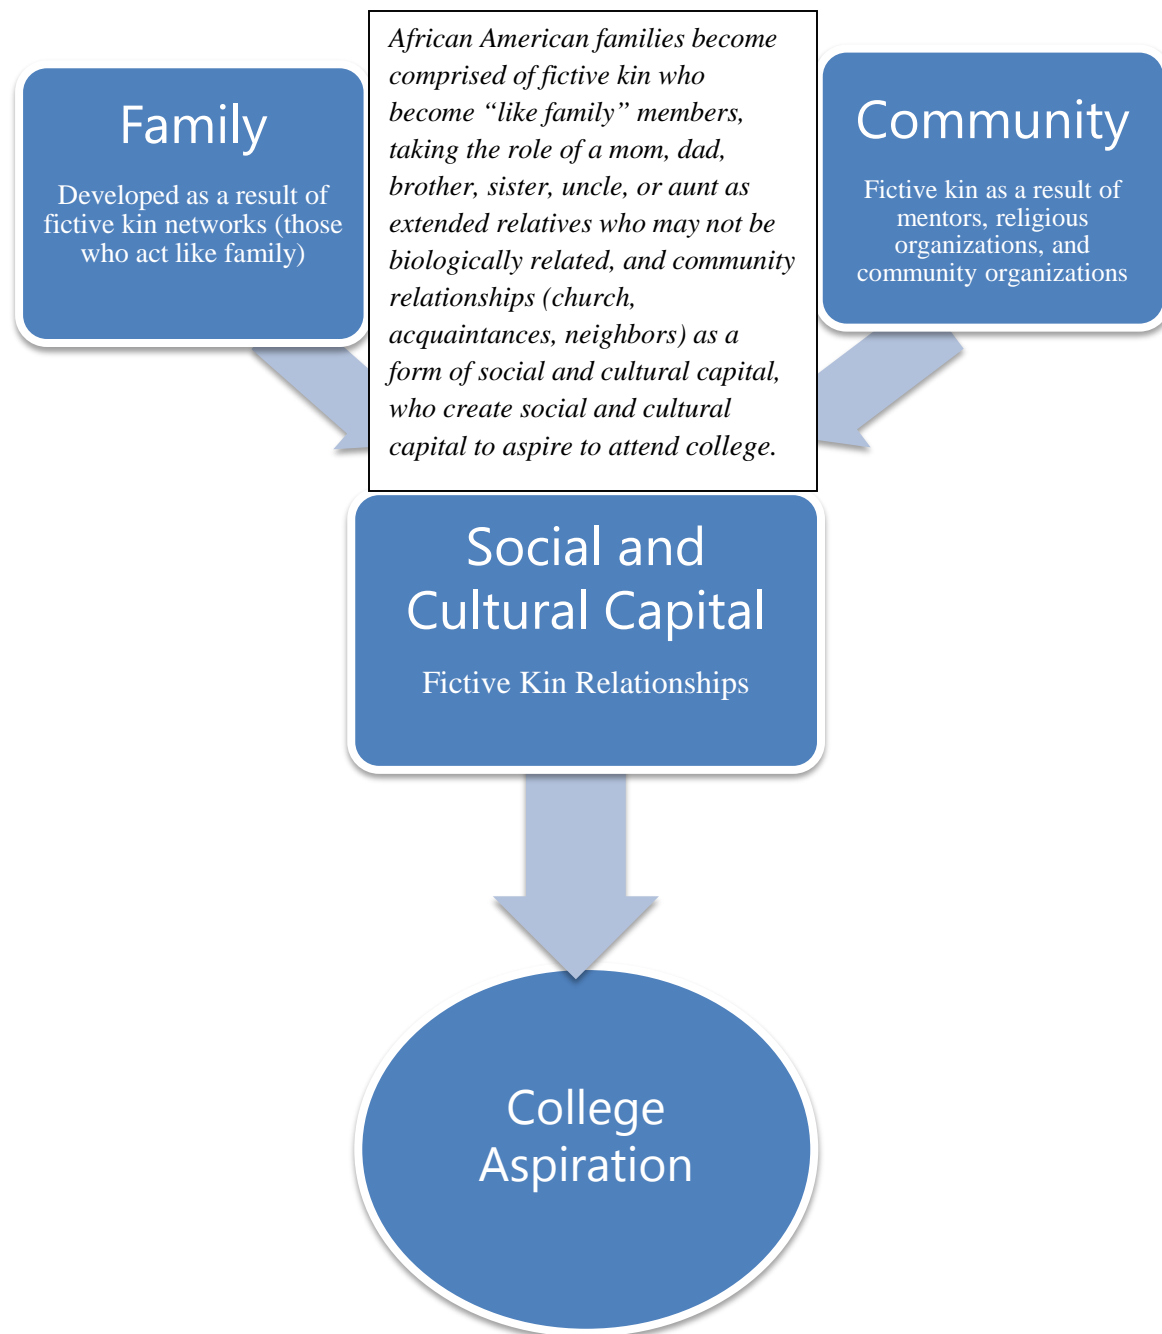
Family

Developed as a result of fictive kin networks (those who act like family)

African American families become comprised of fictive kin who become "like family" members, taking the role of a mom, dad, brother, sister, uncle, or aunt as extended relatives who may not be biologically related, and community relationships (church, acquaintances, neighbors) as a form of social and cultural capital, who create social and cultural capital to aspire to attend college.

Community

Fictive kin as a result of mentors, religious organizations, and community organizations

Social and Cultural Capital

Fictive Kin Relationships

College Aspiration